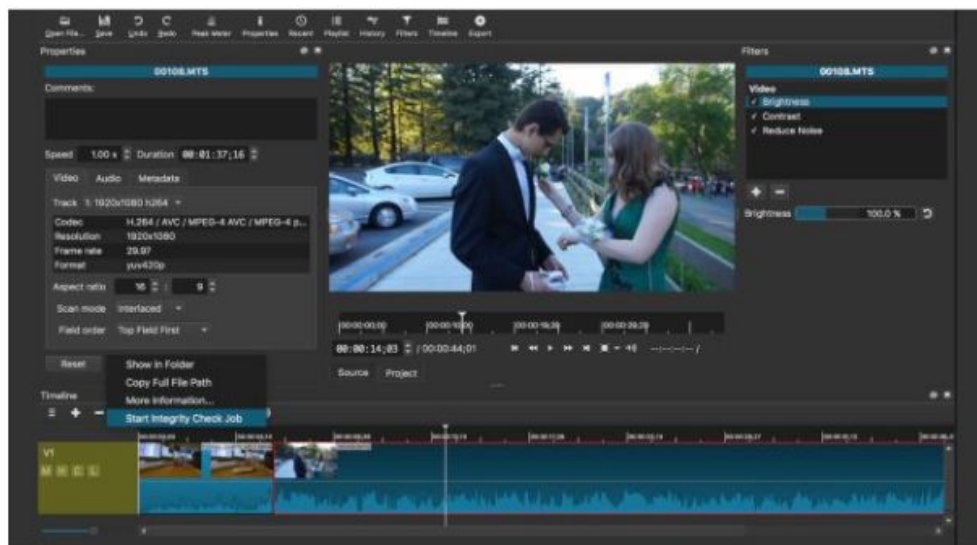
Open File... Save Undo Redo Peak Meter Properties Recent Playlist History Filters Timeline Export

Properties

00108.MTS

Comments:

Speed 1.00 x Duration 00:01:37;16

Video Audio Metadata

Track 1: 1920x1080 h264

| Codec | H.264 / AVC / MPEG-4 AVC / MPEG-4 p... |
|---|---|
| Resolution | 1920x1080 |
| Frame rate | 29.97 |
| Format | yuv420p |

Aspect ratio 16 : 9

Scan mode Interlaced

Field order Top Field First

Reset

Show in Folder
Copy Full File Path
More Information...
Start Integrity Check Job

00:00:00;00 00:00:10;00 00:00:19;29 00:00:29;29

00:00:14;03 / 00:00:44;01

Source Project

Filters

00108.MTS

Video
✓ Brightness
✓ Contrast
✓ Reduce Noise

Brightness 100.0 %

Timeline

V1